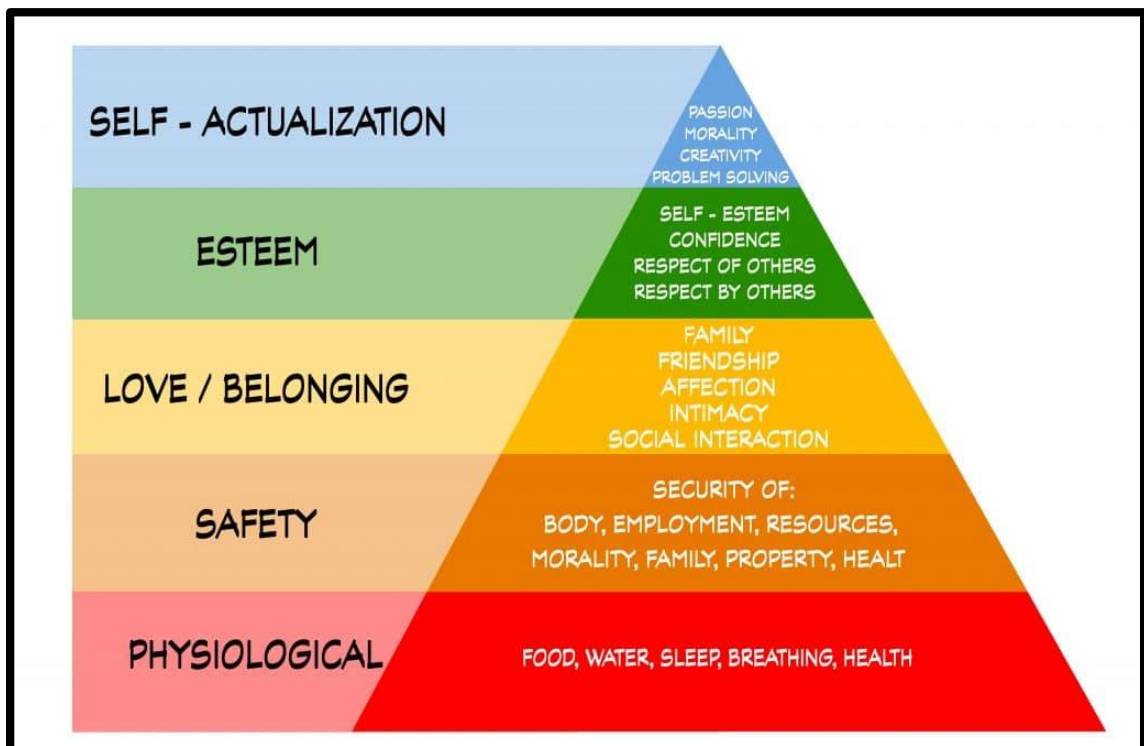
SELF - ACTUALIZATION

PASSION
MORALITY
CREATIVITY
PROBLEM SOLVING

ESTEEM

SELF - ESTEEM
CONFIDENCE
RESPECT OF OTHERS
RESPECT BY OTHERS

LOVE / BELONGING

FAMILY
FRIENDSHIP
AFFECTION
INTIMACY
SOCIAL INTERACTION

SAFETY

SECURITY OF:
BODY, EMPLOYMENT, RESOURCES,
MORALITY, FAMILY, PROPERTY, HEALT

PHYSIOLOGICAL

FOOD, WATER, SLEEP, BREATHING, HEALTH